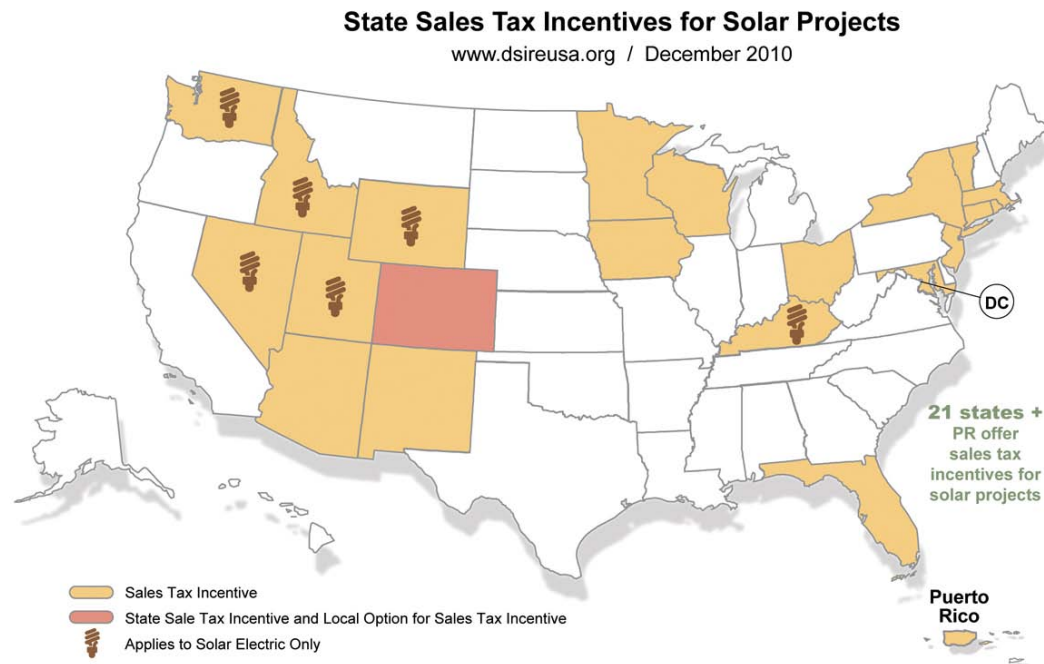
State Sales Tax Incentives for Solar Projects
www.dsireusa.org / December 2010

DC

21 states + PR offer sales tax incentives for solar projects

Puerto Rico

Sales Tax Incentive
State Sale Tax Incentive and Local Option for Sales Tax Incentive
Applies to Solar Electric Only